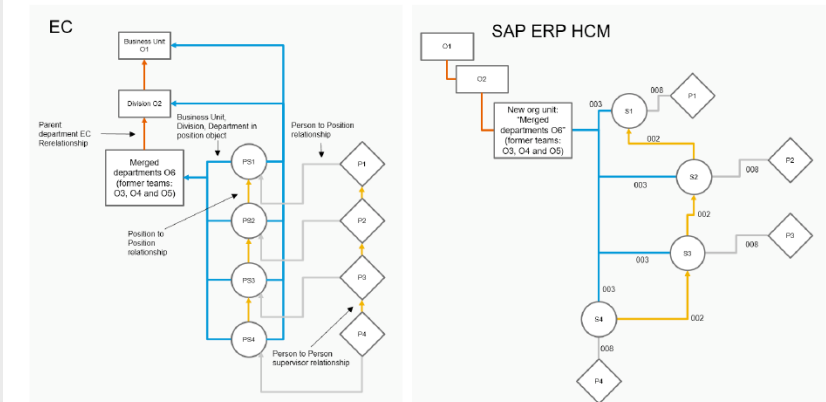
EC

Business Unit O1

Division O2

Parent department EC Rerelationship

Business Unit, Division, Department in position object

Person to Position relationship

Merged departments O6 (former teams: O3, O4 and O5)

PS1

P1

PS2

P2

Position to Position relationship

PS3

P3

PS4

P4

Person to Person supervisor relationship

SAP ERP HCM

O1

O2

New org unit: "Merged departments O6" (former teams: O3, O4 and O5)

003

S1

008

P1

002

S2

008

P2

003

002

S3

008

P3

003

003

S4

002

008

P4